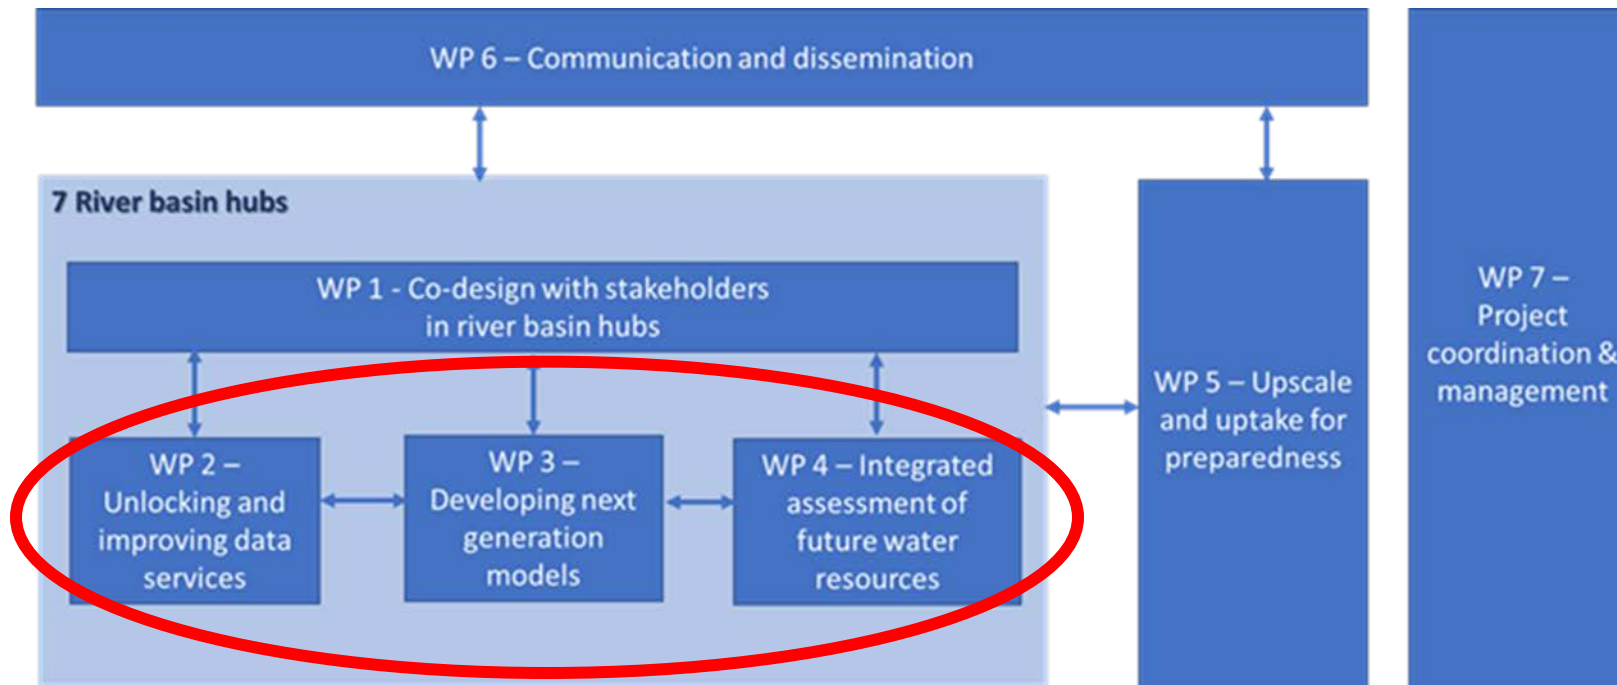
WP 6 – Communication and dissemination

7 River basin hubs

WP 1 - Co-design with stakeholders in river basin hubs

WP 2 – Unlocking and improving data services

WP 3 – Developing next generation models

WP 4 – Integrated assessment of future water resources

WP 5 – Upscale and uptake for preparedness

WP 7 – Project coordination & management